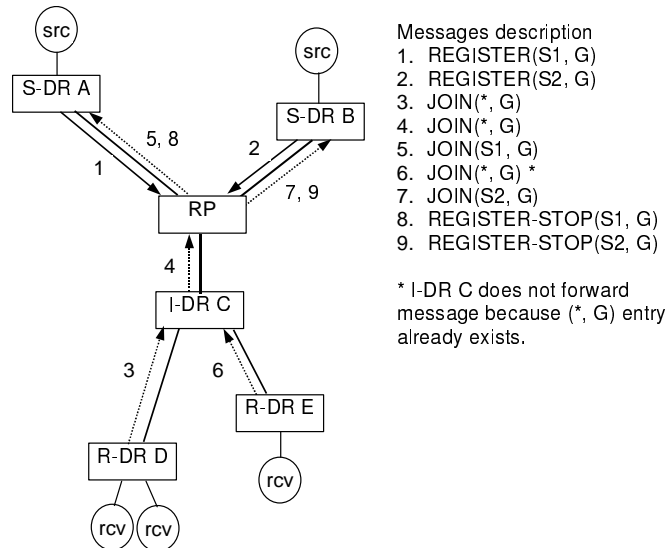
src
S-DR A
src
S-DR B
5, 8
1
2
7, 9
RP
4
I-DR C
3
6
R-DR E
R-DR D
rcv
rcv
rcv

Messages description
1. REGISTER(S1, G)
2. REGISTER(S2, G)
3. JOIN(*, G)
4. JOIN(*, G)
5. JOIN(S1, G)
6. JOIN(*, G) *
7. JOIN(S2, G)
8. REGISTER-STOP(S1, G)
9. REGISTER-STOP(S2, G)

* I-DR C does not forward message because (*, G) entry already exists.